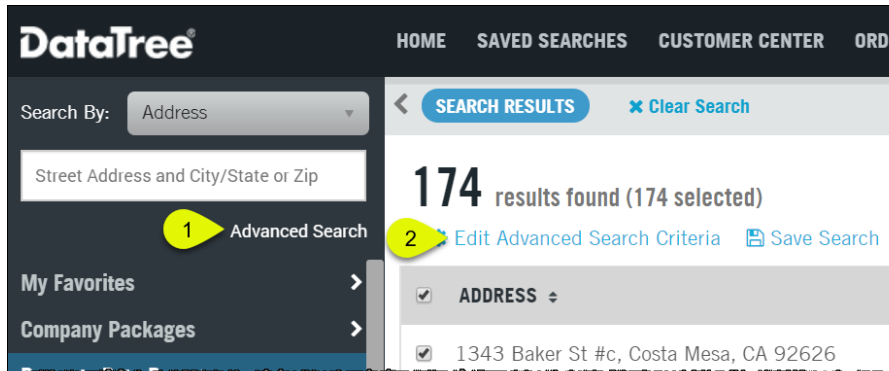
DataTree®

HOME SAVED SEARCHES CUSTOMER CENTER ORD

Search By: Address

Street Address and City/State or Zip

1 Advanced Search

My Favorites

Company Packages

SEARCH RESULTS ✖ Clear Search

174 results found (174 selected)

2 Edit Advanced Search Criteria Save Search

ADDRESS

1343 Baker St #c, Costa Mesa, CA 92626